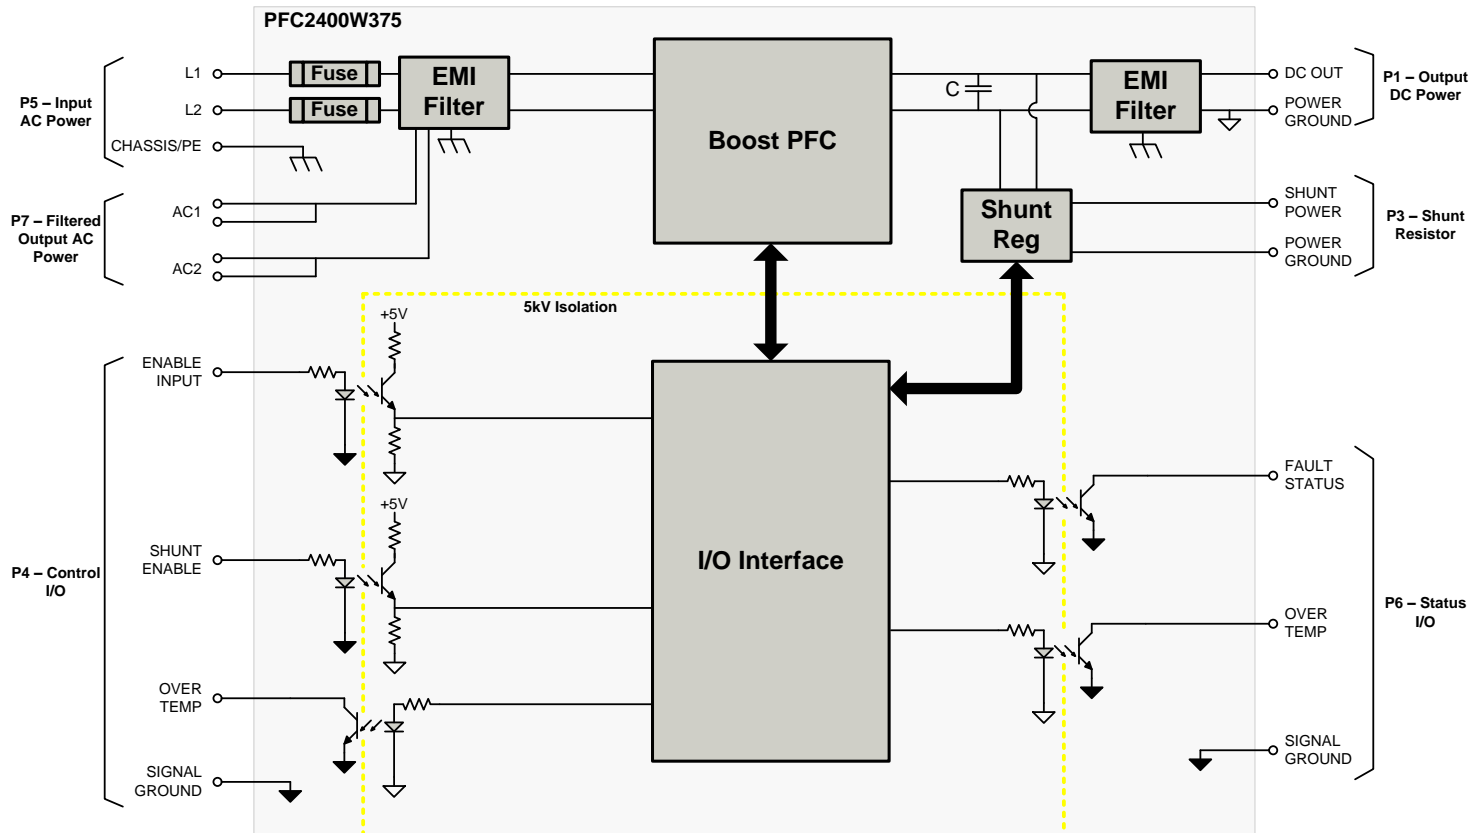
PFC2400W375

P5 – Input AC Power

L1

L2

CHASSIS/PE

Fuse

Fuse

EMI Filter

P7 – Filtered Output AC Power

AC1

AC2

Boost PFC

C

EMI Filter

DC OUT

POWER GROUND

P1 – Output DC Power

Shunt Reg

SHUNT POWER

POWER GROUND

P3 – Shunt Resistor

5kV Isolation

+5V

ENABLE INPUT

P4 – Control I/O

+5V

SHUNT ENABLE

OVER TEMP

SIGNAL GROUND

I/O Interface

FAULT STATUS

OVER TEMP

P6 – Status I/O

SIGNAL GROUND